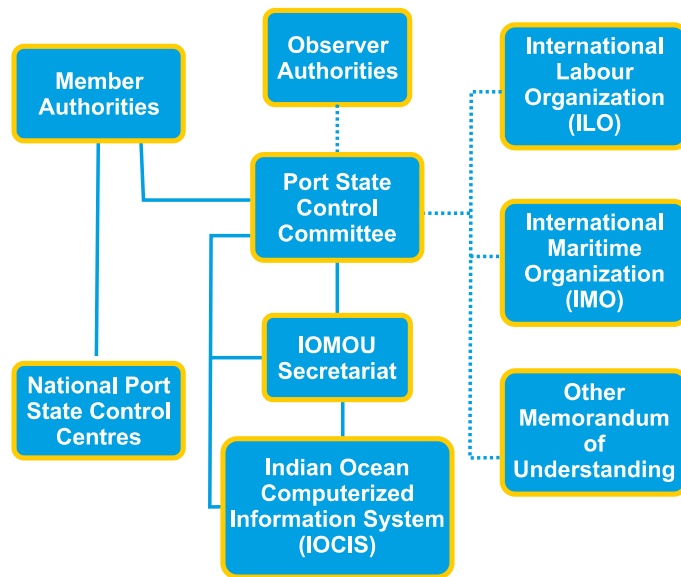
Member Authorities

Observer Authorities

International Labour Organization (ILO)

Port State Control Committee

International Maritime Organization (IMO)

IOMOU Secretariat

National Port State Control Centres

Other Memorandum of Understanding

Indian Ocean Computerized Information System (IOCIS)